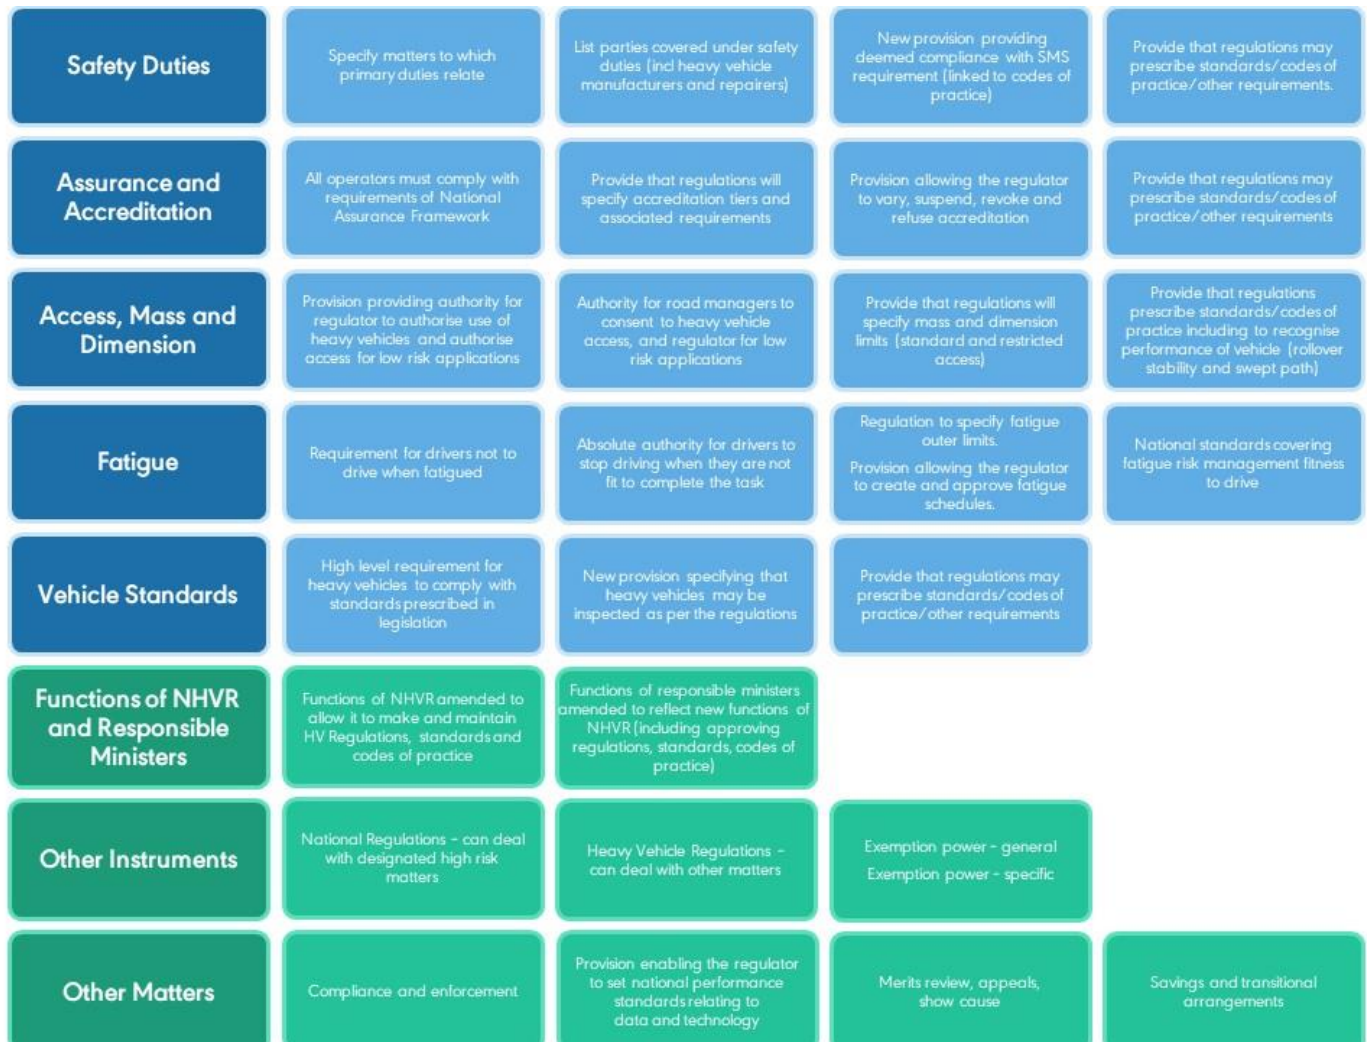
Safety Duties

Specify matters to which primary duties relate

List parties covered under safety duties (incl heavy vehicle manufacturers and repairers)

New provision providing deemed compliance with SMS requirement (linked to codes of practice)

Provide that regulations may prescribe standards/codes of practice/other requirements.

Assurance and Accreditation

All operators must comply with requirements of National Assurance Framework

Provide that regulations will specify accreditation tiers and associated requirements

Provision allowing the regulator to vary, suspend, revoke and refuse accreditation

Provide that regulations may prescribe standards/codes of practice/other requirements

Access, Mass and Dimension

Provision providing authority for regulator to authorise use of heavy vehicles and authorise access for low risk applications

Authority for road managers to consent to heavy vehicle access, and regulator for low risk applications

Provide that regulations will specify mass and dimension limits (standard and restricted access)

Provide that regulations prescribe standards/codes of practice including to recognise performance of vehicle (rollover stability and swept path)

Fatigue

Requirement for drivers not to drive when fatigued

Absolute authority for drivers to stop driving when they are not fit to complete the task

Regulation to specify fatigue outer limits.

Provision allowing the regulator to create and approve fatigue schedules.

National standards covering fatigue risk management fitness to drive

Vehicle Standards

High level requirement for heavy vehicles to comply with standards prescribed in legislation

New provision specifying that heavy vehicles may be inspected as per the regulations

Provide that regulations may prescribe standards/codes of practice/other requirements

Functions of NHVR and Responsible Ministers

Functions of NHVR amended to allow it to make and maintain HV Regulations, standards and codes of practice

Functions of responsible ministers amended to reflect new functions of NHVR (including approving regulations, standards, codes of practice)

Other Instruments

National Regulations - can deal with designated high risk matters

Heavy Vehicle Regulations - can deal with other matters

Exemption power - general

Exemption power - specific

Other Matters

Compliance and enforcement

Provision enabling the regulator to set national performance standards relating to data and technology

Merits review, appeals, show cause

Savings and transitional arrangements